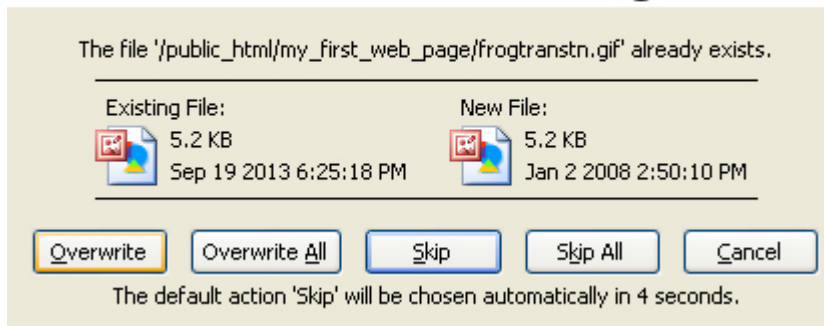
The file '/public_html/my_first_web_page/frogtranstn.gif' already exists.

Existing File:
5.2 KB
Sep 19 2013 6:25:18 PM

New File:
5.2 KB
Jan 2 2008 2:50:10 PM

Overwrite
Overwrite All
Skip
Skip All
Cancel

The default action 'Skip' will be chosen automatically in 4 seconds.